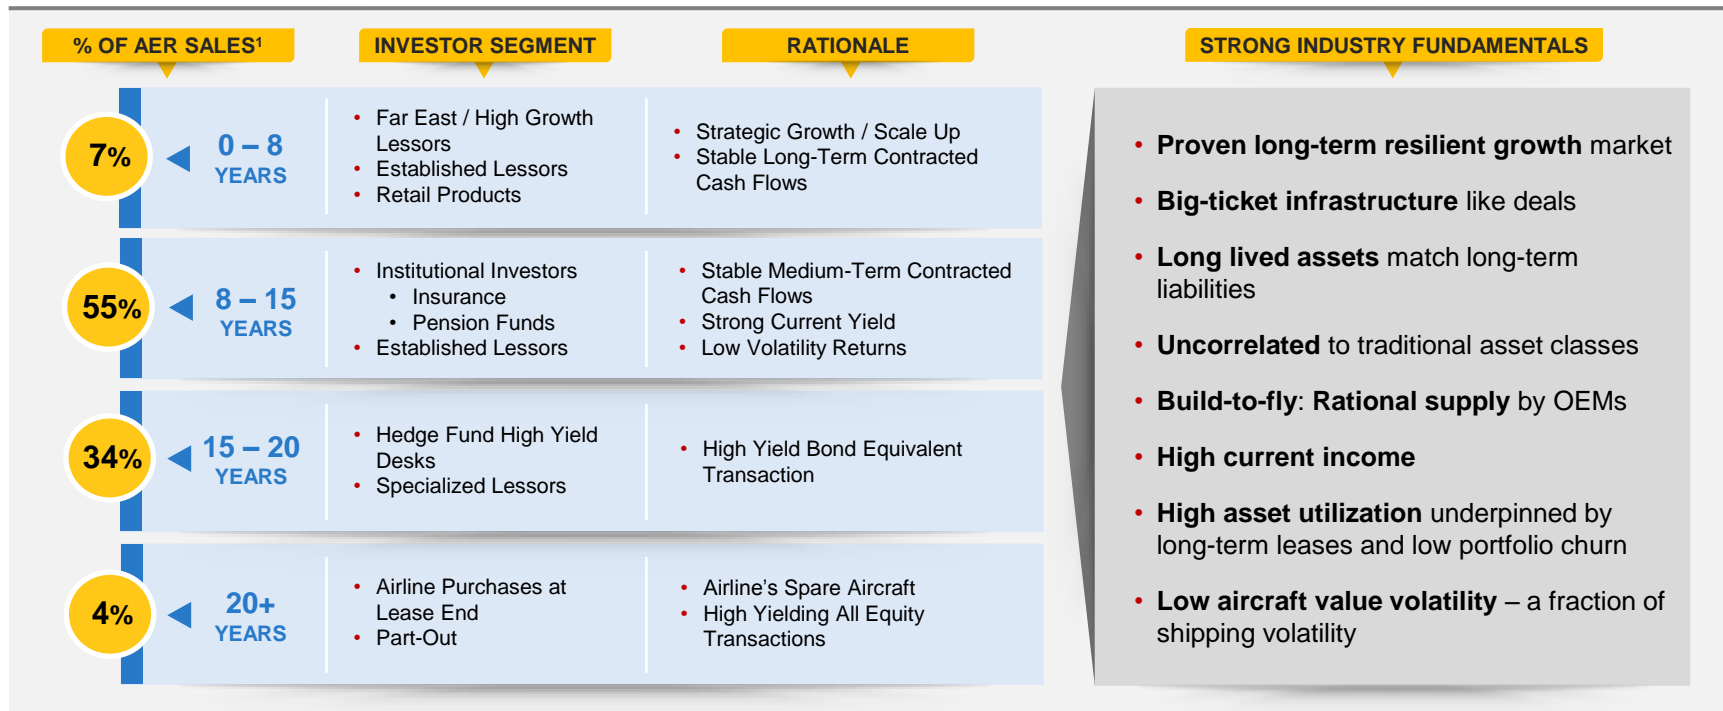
% OF AER SALES$^1$

INVESTOR SEGMENT

RATIONALE

STRONG INDUSTRY FUNDAMENTALS

| % OF AER SALES$^1$ | | INVESTOR SEGMENT | RATIONALE |
|---|---|---|---|
| 7% | 0 – 8 YEARS | • Far East / High Growth Lessors • Established Lessors • Retail Products | • Strategic Growth / Scale Up • Stable Long-Term Contracted Cash Flows |
| 55% | 8 – 15 YEARS | • Institutional Investors • Insurance • Pension Funds • Established Lessors | • Stable Medium-Term Contracted Cash Flows • Strong Current Yield • Low Volatility Returns |
| 34% | 15 – 20 YEARS | • Hedge Fund High Yield Desks • Specialized Lessors | • High Yield Bond Equivalent Transaction |
| 4% | 20+ YEARS | • Airline Purchases at Lease End • Part-Out | • Airline's Spare Aircraft • High Yielding All Equity Transactions |

• Proven long-term resilient growth market

• Big-ticket infrastructure like deals

• Long lived assets match long-term liabilities

• Uncorrelated to traditional asset classes

• Build-to-fly: Rational supply by OEMs

• High current income

• High asset utilization underpinned by long-term leases and low portfolio churn

• Low aircraft value volatility – a fraction of shipping volatility